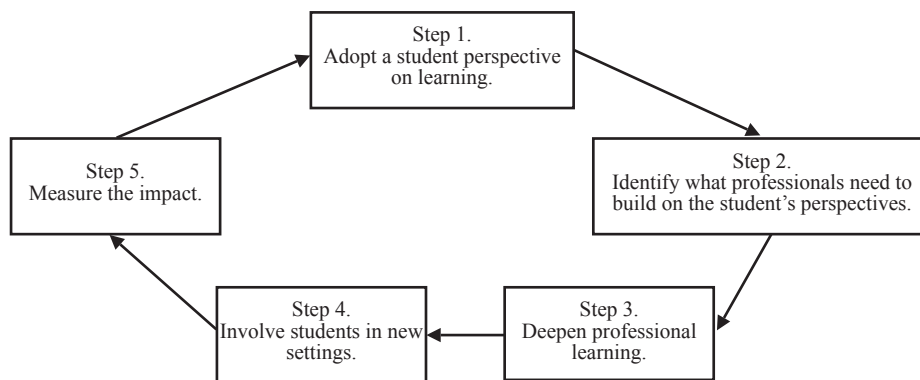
Step 1.
Adopt a student perspective on learning.

Step 2.
Identify what professionals need to build on the student's perspectives.

Step 3.
Deepen professional learning.

Step 4.
Involve students in new settings.

Step 5.
Measure the impact.